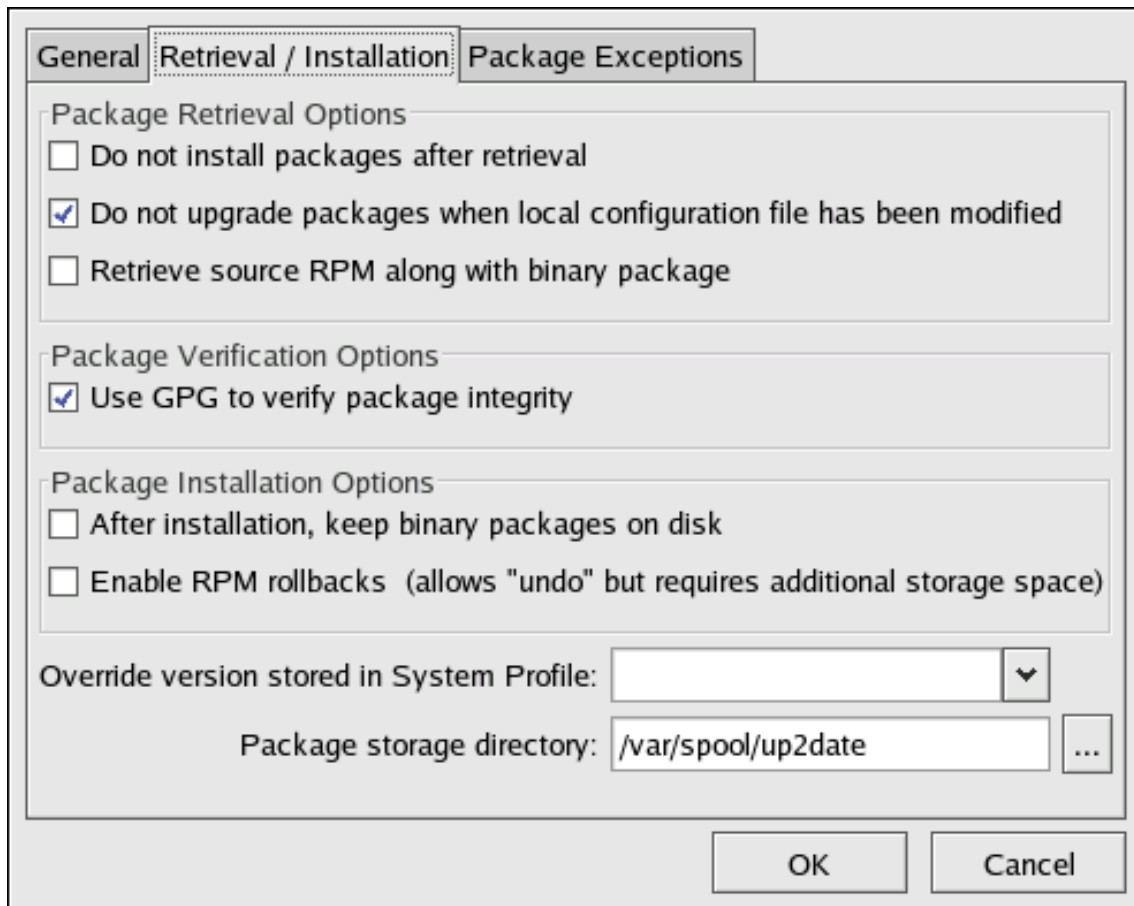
General | Retrieval / Installation | Package Exceptions

Package Retrieval Options

☐ Do not install packages after retrieval

☑ Do not upgrade packages when local configuration file has been modified

☐ Retrieve source RPM along with binary package

Package Verification Options

☑ Use GPG to verify package integrity

Package Installation Options

☐ After installation, keep binary packages on disk

☐ Enable RPM rollbacks (allows "undo" but requires additional storage space)

Override version stored in System Profile:

Package storage directory: /var/spool/up2date ...

OK Cancel